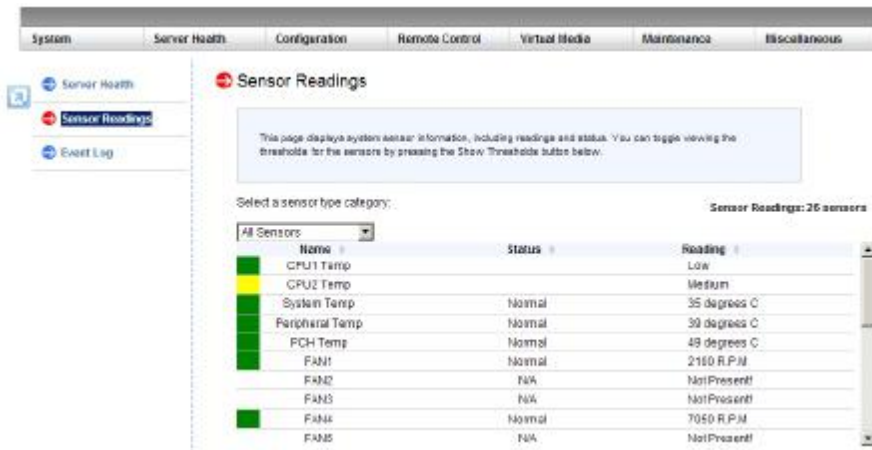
System | Server Health | Configuration | Remote Control | Virtual Media | Maintenance | Miscellaneous

Server Health
Sensor Readings
Event Log

Sensor Readings

This page displays system sensor information, including readings and status. You can toggle viewing the thresholds for the sensors by pressing the Show Thresholds button below.

Select a sensor type category:

Sensor Readings: 26 sensors

All Sensors

| Name | Status | Reading |
|---|---|---|
| CPU1 Temp | | Low |
| CPU2 Temp | | Medium |
| System Temp | Normal | 35 degrees C |
| Peripheral Temp | Normal | 39 degrees C |
| PCH Temp | Normal | 49 degrees C |
| FAN1 | Normal | 2160 R.P.M |
| FAN2 | N/A | Not Present! |
| FAN3 | N/A | Not Present! |
| FAN4 | Normal | 7050 R.P.M |
| FAN5 | N/A | Not Present! |